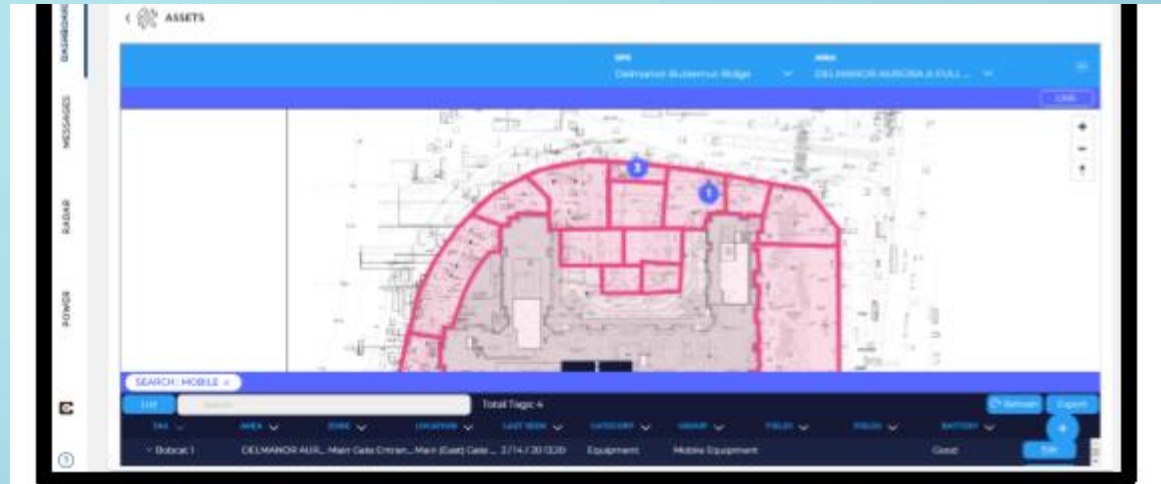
DASHBOARD

MESSAGES

RADAR

POWER

< ASSETS

SITE
Delmanor Buttermut Ridge

AREA
DELMANOR AURORA A FULL ...

3

1

+

−

SEARCH : MOBILE ×

List

Search

Total Tags: 4

Refresh

Export

TAG

AREA

ZONE

LOCATION

LAST SEEN

CATEGORY

GROUP

FIELD1

FIELD2

BATTERY

Bobcat 1

DELMANOR AUR...

Main Gate Entran...

Main (East) Gate ...

2/14/20 12:20

Equipment

Mobile Equipment

Good

Edit